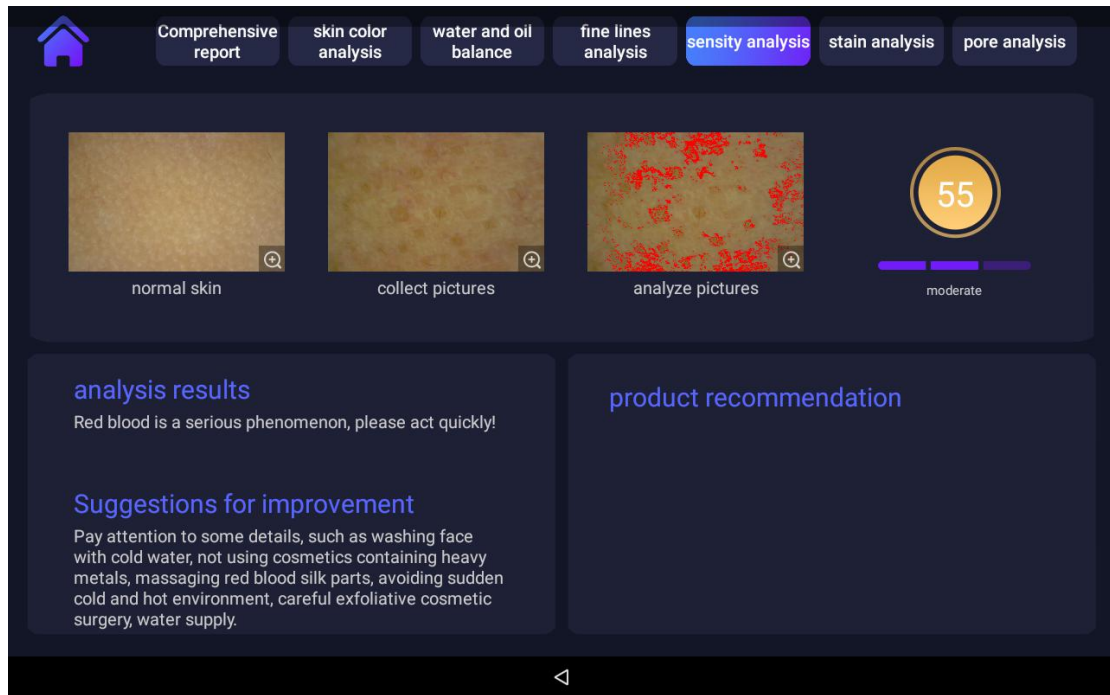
Comprehensive report

skin color analysis

water and oil balance

fine lines analysis

sensity analysis

stain analysis

pore analysis

normal skin

collect pictures

analyze pictures

55

moderate

analysis results

Red blood is a serious phenomenon, please act quickly!

Suggestions for improvement

Pay attention to some details, such as washing face with cold water, not using cosmetics containing heavy metals, massaging red blood silk parts, avoiding sudden cold and hot environment, careful exfoliative cosmetic surgery, water supply.

product recommendation